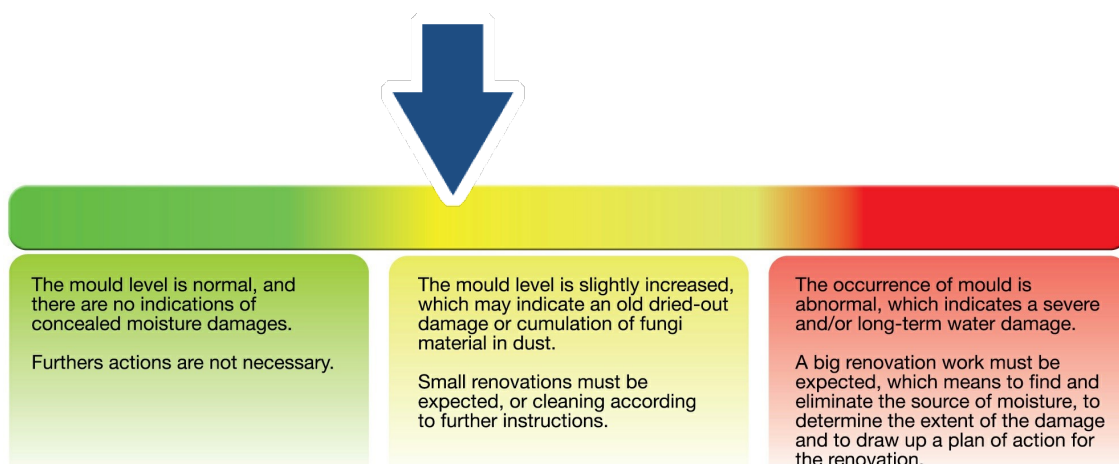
The mould level is normal, and there are no indications of concealed moisture damages.

Furthers actions are not necessary.

The mould level is slightly increased, which may indicate an old dried-out damage or cumulation of fungi material in dust.

Small renovations must be expected, or cleaning according to further instructions.

The occurrence of mould is abnormal, which indicates a severe and/or long-term water damage.

A big renovation work must be expected, which means to find and eliminate the source of moisture, to determine the extent of the damage and to draw up a plan of action for the renovation.